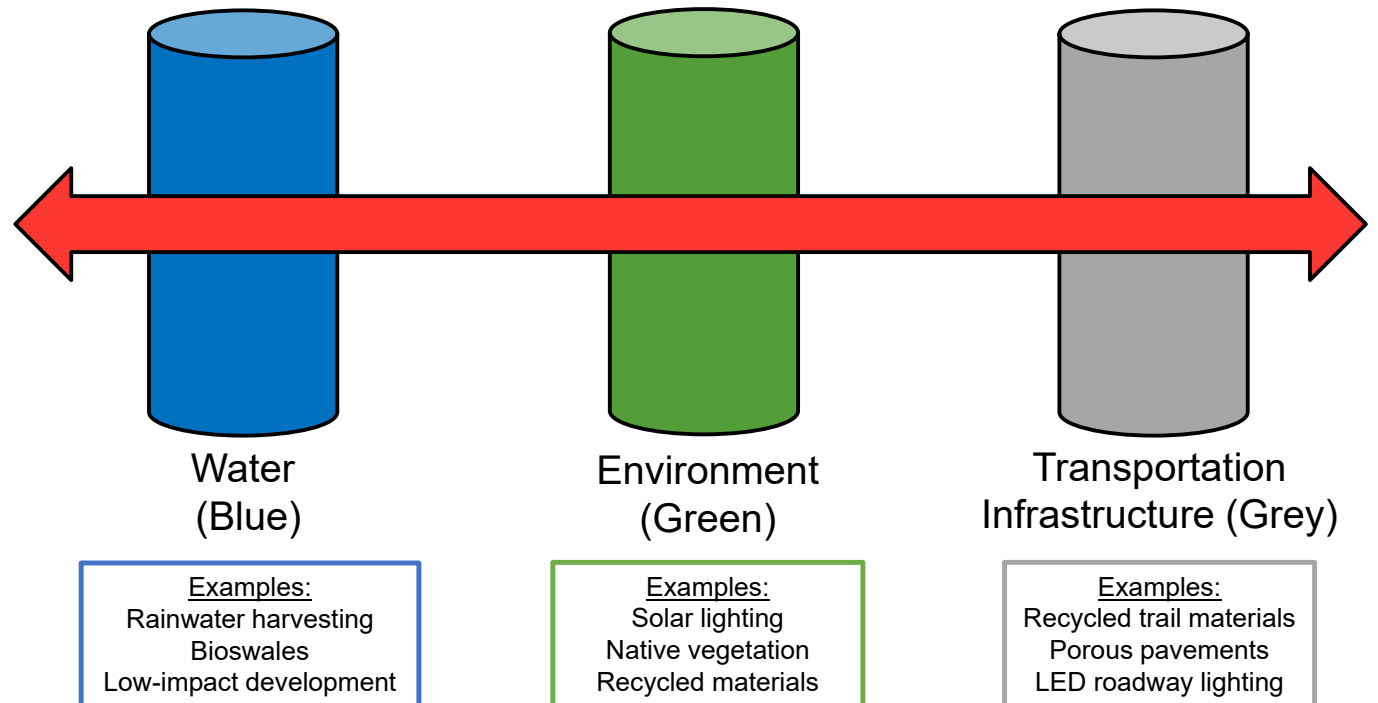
Water
(Blue)

Examples:
Rainwater harvesting
Bioswales
Low-impact development

Environment
(Green)

Examples:
Solar lighting
Native vegetation
Recycled materials

Transportation
Infrastructure (Grey)

Examples:
Recycled trail materials
Porous pavements
LED roadway lighting